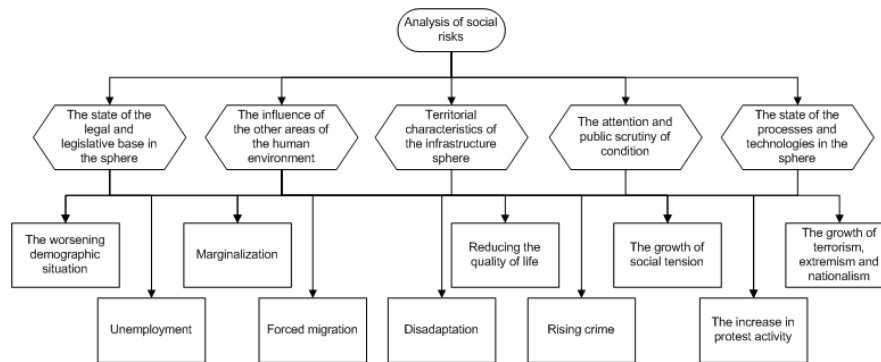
Analysis of social risks

The state of the legal and legislative base in the sphere

The influence of the other areas of the human environment

Territorial characteristics of the infrastructure sphere

The attention and public scrutiny of condition

The state of the processes and technologies in the sphere

The worsening demographic situation

Marginalization

Reducing the quality of life

The growth of social tension

The growth of terrorism, extremism and nationalism

Unemployment

Forced migration

Disadaptation

Rising crime

The increase in protest activity